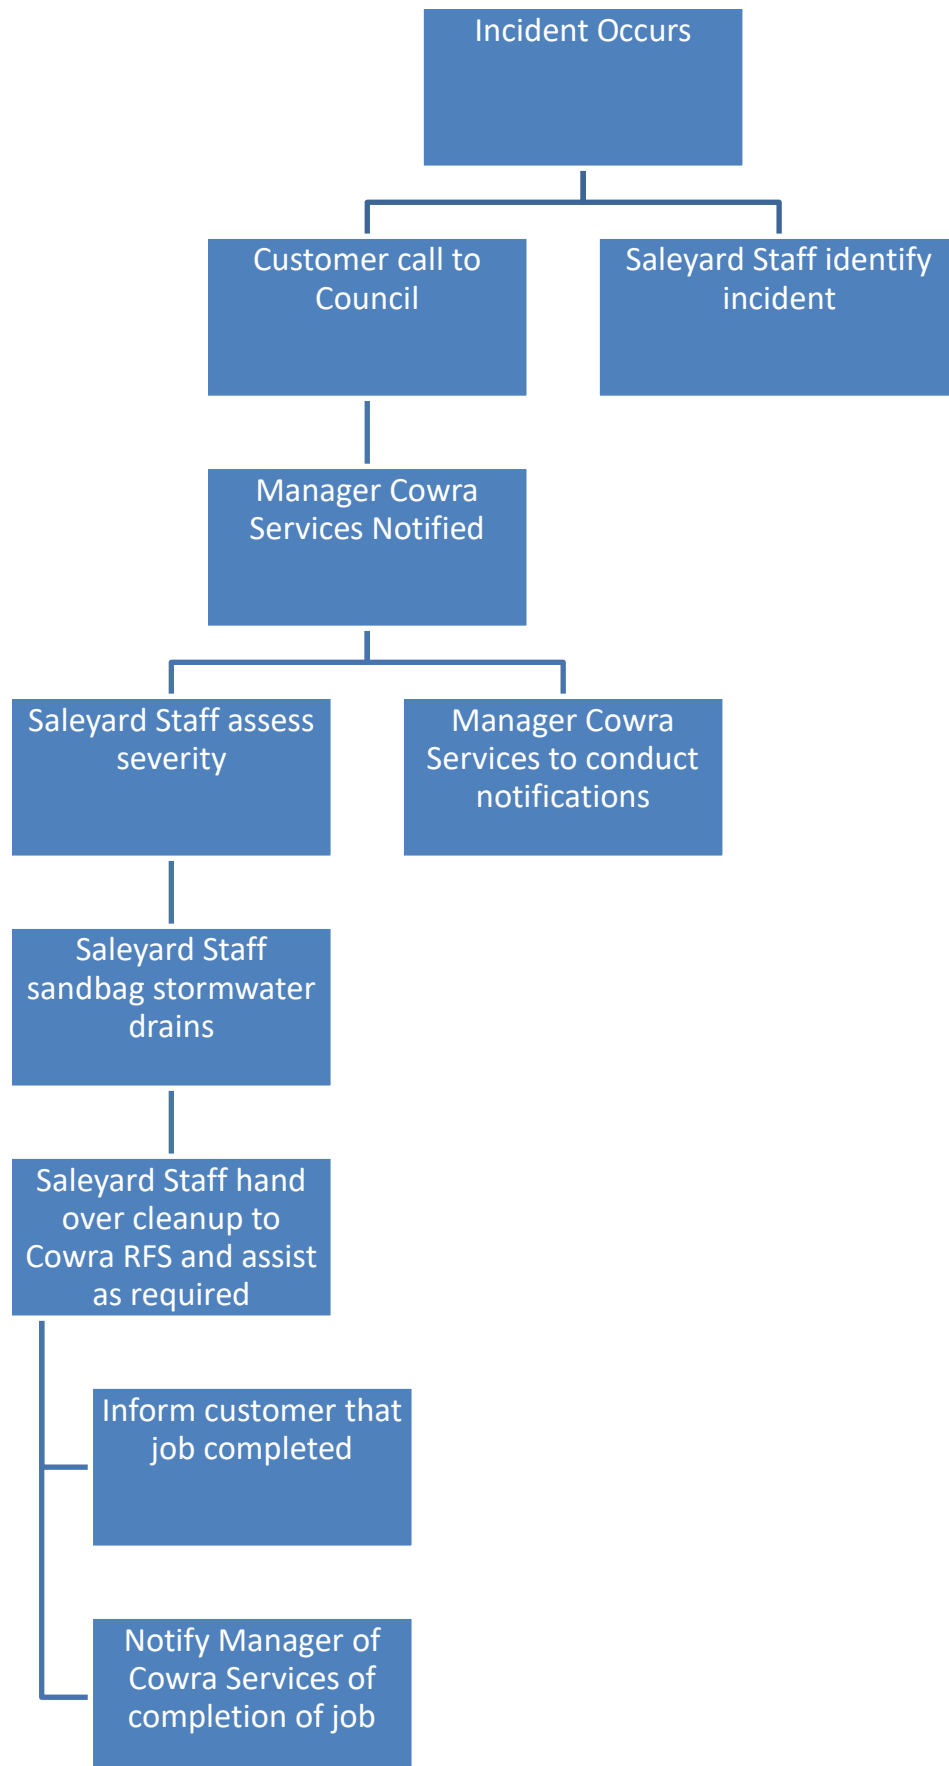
Incident Occurs

Customer call to Council

Saleyard Staff identify incident

Manager Cowra Services Notified

Saleyard Staff assess severity

Manager Cowra Services to conduct notifications

Saleyard Staff sandbag stormwater drains

Saleyard Staff hand over cleanup to Cowra RFS and assist as required

Inform customer that job completed

Notify Manager of Cowra Services of completion of job